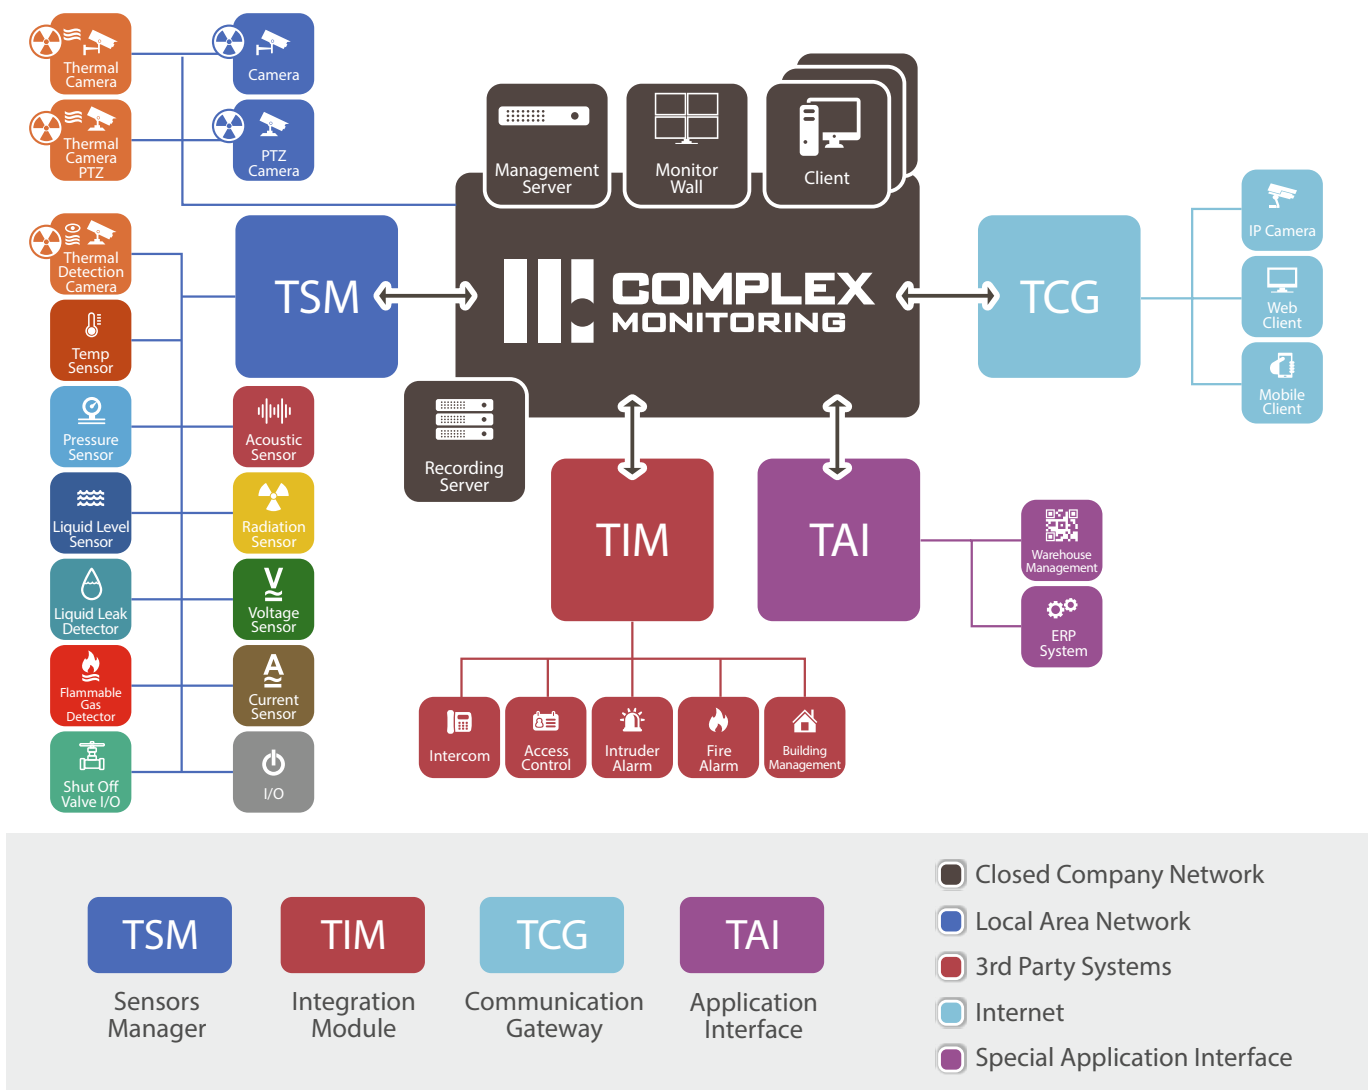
Thermal Camera

Camera

Thermal Camera PTZ

PTZ Camera

Management Server

Monitor Wall

Client

Thermal Detection Camera

TSM

COMPLEX MONITORING

TCG

IP Camera

Web Client

Mobile Client

Temp Sensor

Pressure Sensor

Acoustic Sensor

Recording Server

Liquid Level Sensor

Radiation Sensor

TIM

TAI

Warehouse Management

Liquid Leak Detector

Voltage Sensor

ERP System

Flammable Gas Detector

Current Sensor

Shut Off Valve I/O

I/O

Intercom

Access Control

Intruder Alarm

Fire Alarm

Building Management

TSM
Sensors Manager

TIM
Integration Module

TCG
Communication Gateway

TAI
Application Interface

Closed Company Network
Local Area Network
3rd Party Systems
Internet
Special Application Interface